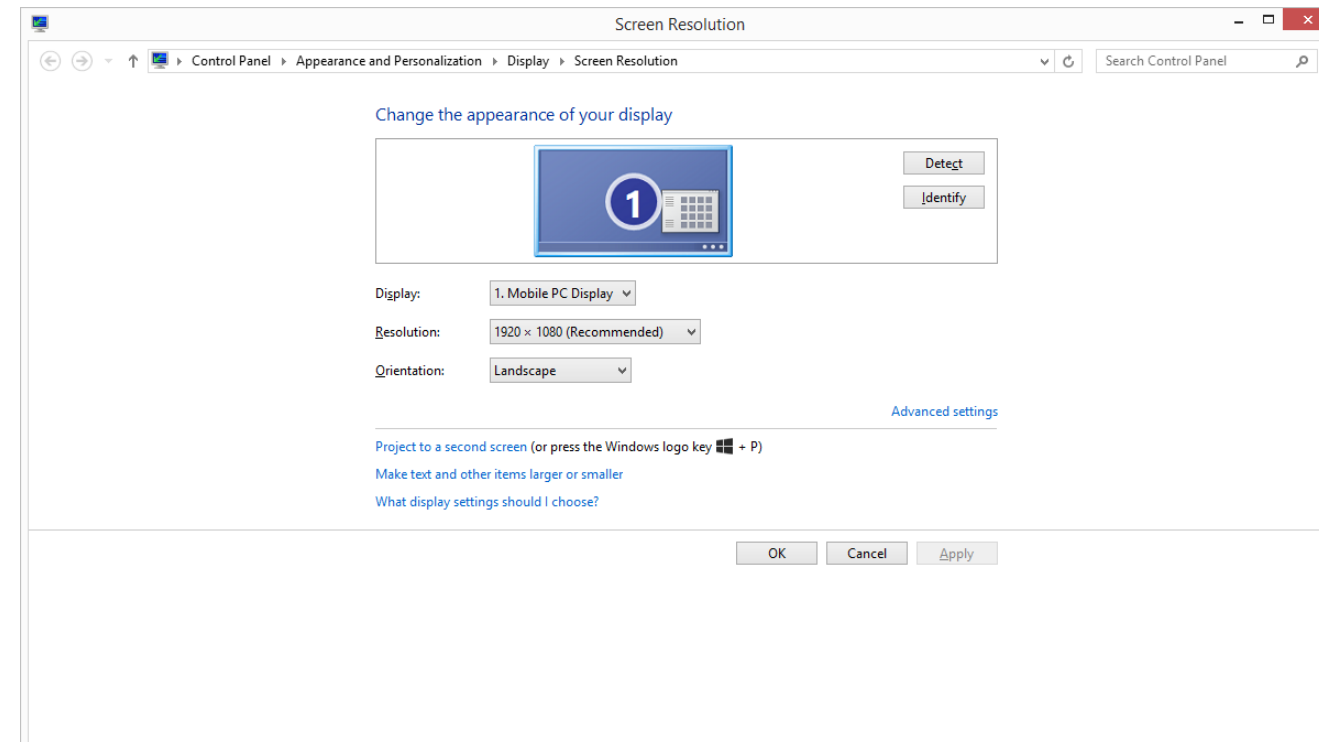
Screen Resolution

Control Panel ▸ Appearance and Personalization ▸ Display ▸ Screen Resolution

Search Control Panel

Change the appearance of your display

1

Detect

Identify

Display: 1. Mobile PC Display

Resolution: 1920 × 1080 (Recommended)

Orientation: Landscape

Advanced settings

Project to a second screen (or press the Windows logo key + P)

Make text and other items larger or smaller

What display settings should I choose?

OK Cancel Apply